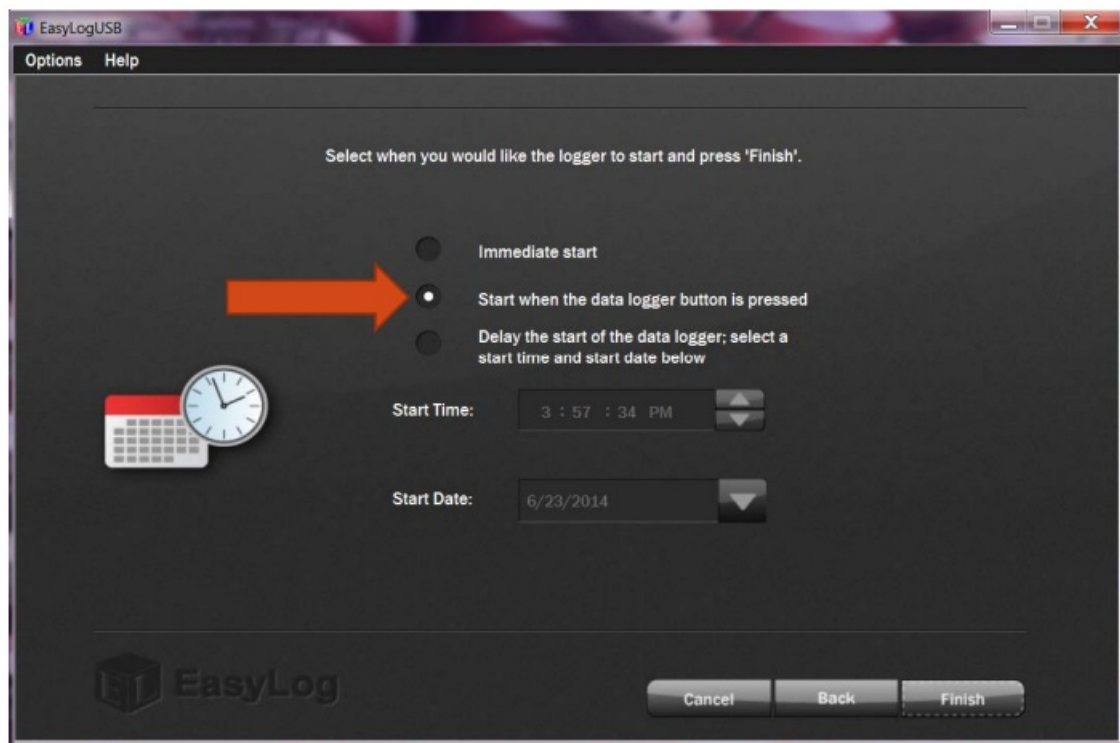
EasyLogUSB

Options Help

Select when you would like the logger to start and press 'Finish'.

Immediate start

Start when the data logger button is pressed

Delay the start of the data logger; select a start time and start date below

Start Time: 3 : 57 : 34 PM

Start Date: 6/23/2014

EasyLog

Cancel Back Finish